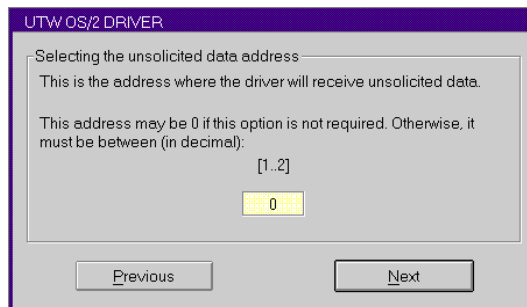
UTW OS/2 DRIVER

Selecting the unsolicited data address

This is the address where the driver will receive unsolicited data.

This address may be 0 if this option is not required. Otherwise, it must be between (in decimal):

[1..2]

0

Previous

Next